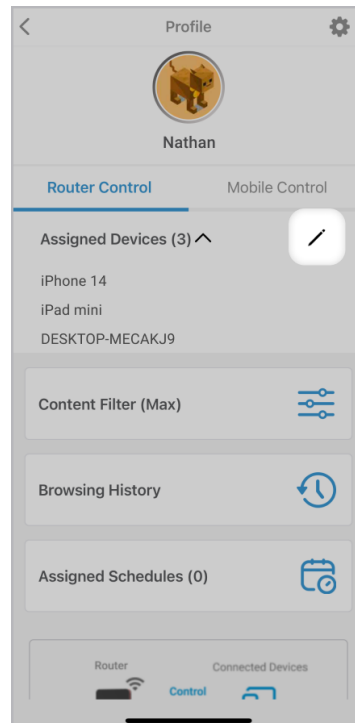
Profile

Nathan

Router Control

Mobile Control

Assigned Devices (3)

iPhone 14

iPad mini

DESKTOP-MECAKJ9

Content Filter (Max)

Browsing History

Assigned Schedules (0)

Router

Control

Connected Devices